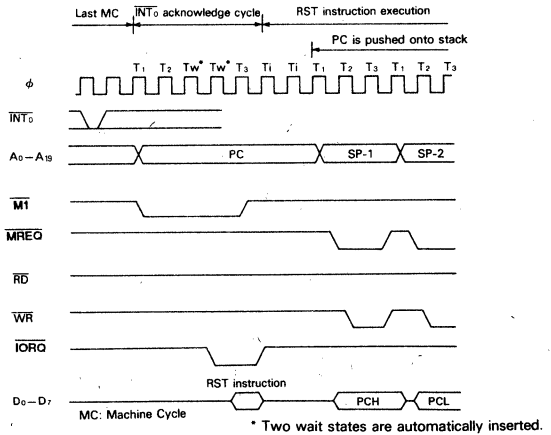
Last MC $\overline{INT_0}$ acknowledge cycle RST instruction execution

PC is pushed onto stack

$\phi$ $T_1$ $T_2$ Tw* Tw* $T_3$ Ti Ti $T_1$ $T_2$ $T_3$ $T_1$ $T_2$ $T_3$

$\overline{INT_0}$

$A_0-A_{19}$ PC SP-1 SP-2

$\overline{M1}$

$\overline{MREQ}$

$\overline{RD}$

$\overline{WR}$

$\overline{IORQ}$

$D_0-D_7$ RST instruction PCH PCL

MC: Machine Cycle

* Two wait states are automatically inserted.